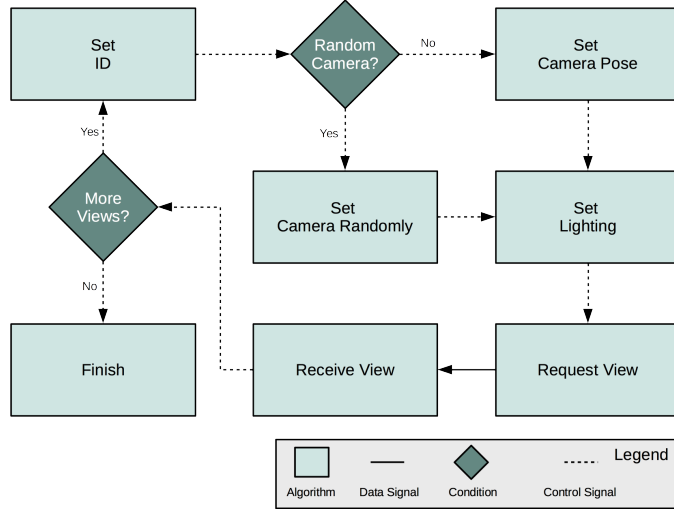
Set ID

Random Camera?

No

Set Camera Pose

Yes

Yes

More Views?

Set Camera Randomly

Set Lighting

No

Finish

Receive View

Request View

Legend

Algorithm

Data Signal

Condition

Control Signal